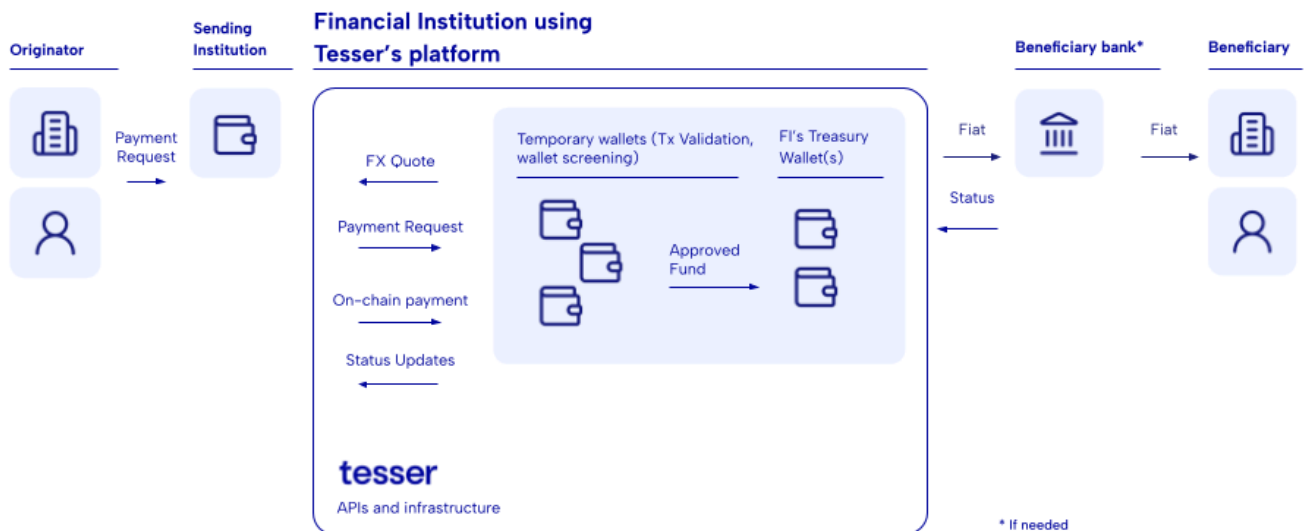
Originator

Sending Institution

Financial Institution using Tesser's platform

Beneficiary bank*

Beneficiary

Payment Request

FX Quote

Payment Request

On-chain payment

Status Updates

Temporary wallets (Tx Validation, wallet screening)

FI's Treasury Wallet(s)

Approved Fund

Fiat

Status

Fiat

tesser

APIs and infrastructure

* If needed